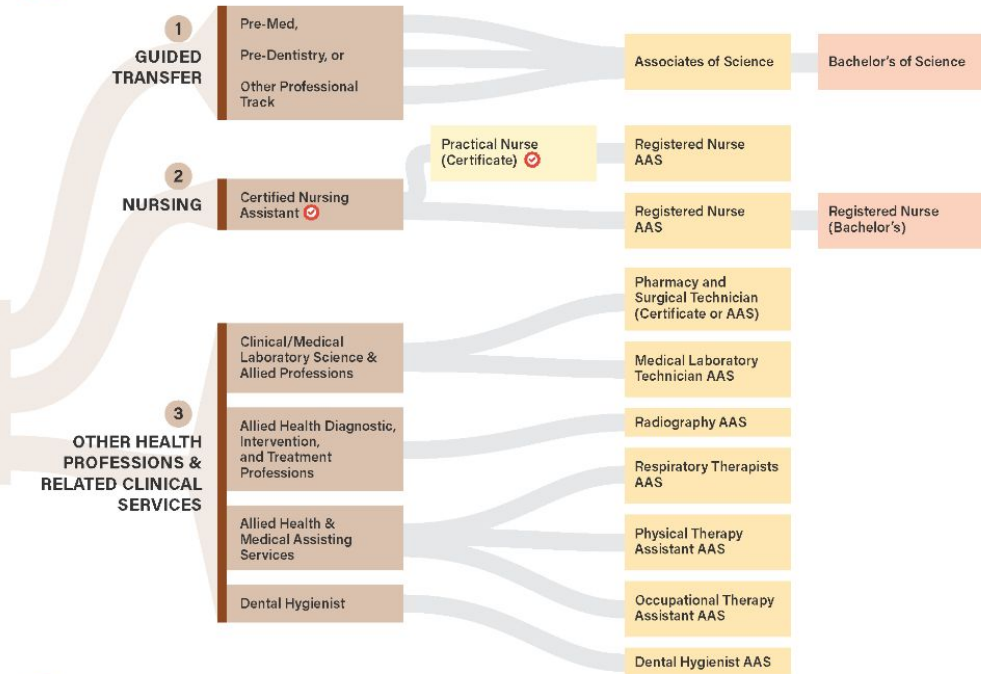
1
GUIDED TRANSFER

Pre-Med,

Pre-Dentistry, or

Other Professional Track

Associates of Science

Bachelor's of Science

2
NURSING

Certified Nursing Assistant

Practical Nurse (Certificate)

Registered Nurse AAS

Registered Nurse AAS

Registered Nurse (Bachelor's)

3
OTHER HEALTH PROFESSIONS & RELATED CLINICAL SERVICES

Clinical/Medical Laboratory Science & Allied Professions

Allied Health Diagnostic, Intervention, and Treatment Professions

Allied Health & Medical Assisting Services

Dental Hygienist

Pharmacy and Surgical Technician (Certificate or AAS)

Medical Laboratory Technician AAS

Radiography AAS

Respiratory Therapists AAS

Physical Therapy Assistant AAS

Occupational Therapy Assistant AAS

Dental Hygienist AAS